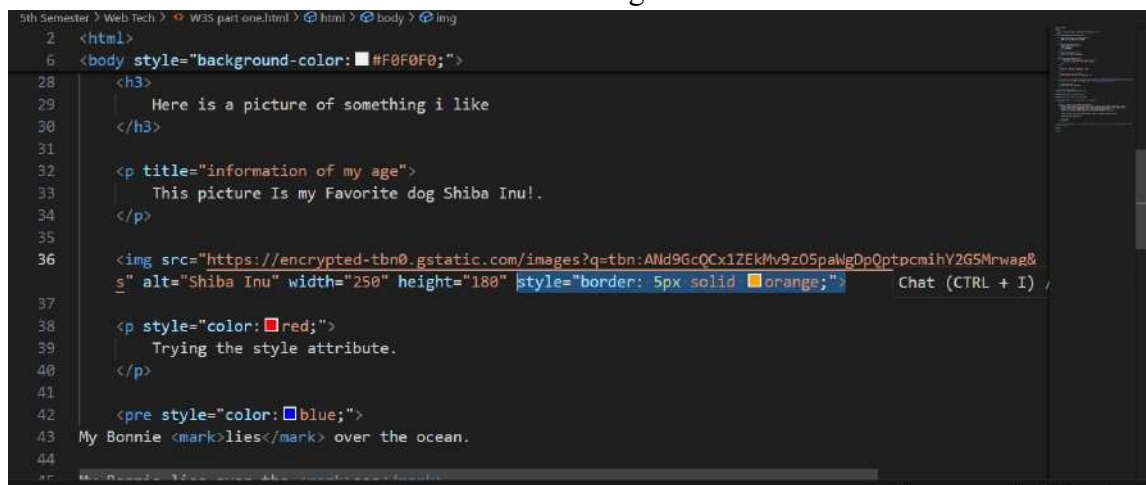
5th Semester > Web Tech > W3S part one.html > html > body > img

2 <html>
6 <body style="background-color: #F0F0F0;">
28 <h3>
29 Here is a picture of something i like
30 </h3>
31
32 <p title="information of my age">
33 This picture Is my Favorite dog Shiba Inu!.
34 </p>
35
36 <img src="https://encrypted-tbn0.gstatic.com/images?q=tbn:ANd9GcQCx1ZEkMv9zO5paWgDpQptpcmihY2G5Mrwag&s" alt="Shiba Inu" width="250" height="180" style="border: 5px solid orange;"> Chat (CTRL + I)
37
38 <p style="color: red;">
39 Trying the style attribute.
40 </p>
41
42 <pre style="color: blue;">
43 My Bonnie <mark>lies</mark> over the ocean.
44
45 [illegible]